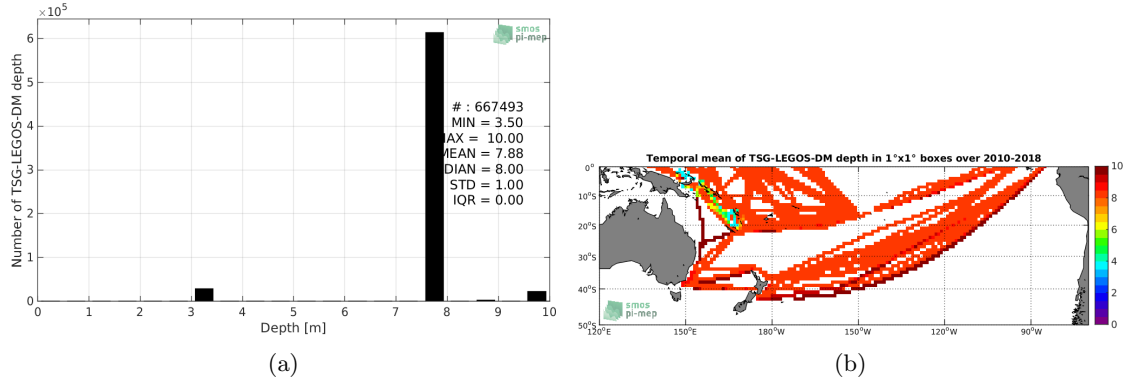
$\times10^5$

smos pi-mep

6
5
4
3
2
1
0

Number of TSG-LEGOS-DM depth

# : 667493
MIN = 3.50
IAX = 10.00
MEAN = 7.88
DIAN = 8.00
STD = 1.00
IQR = 0.00

0 1 2 3 4 5 6 7 8 9 10
Depth [m]

(a)

Temporal mean of TSG-LEGOS-DM depth in 1°x1° boxes over 2010-2018

0°
10°S
20°S
30°S
40°S
50°S

120°E 150°E 180°W 150°W 120°W 90°W

smos pi-mep

10
8
6
4
2
0

(b)